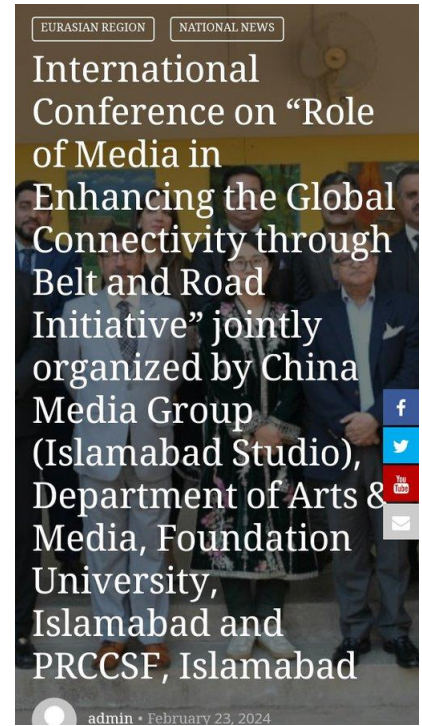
EURASIAN REGION
NATIONAL NEWS

International Conference on “Role of Media in Enhancing the Global Connectivity through Belt and Road Initiative” jointly organized by China Media Group (Islamabad Studio), Department of Arts & Media, Foundation University, Islamabad and PRCCSF, Islamabad

admin • February 23, 2024